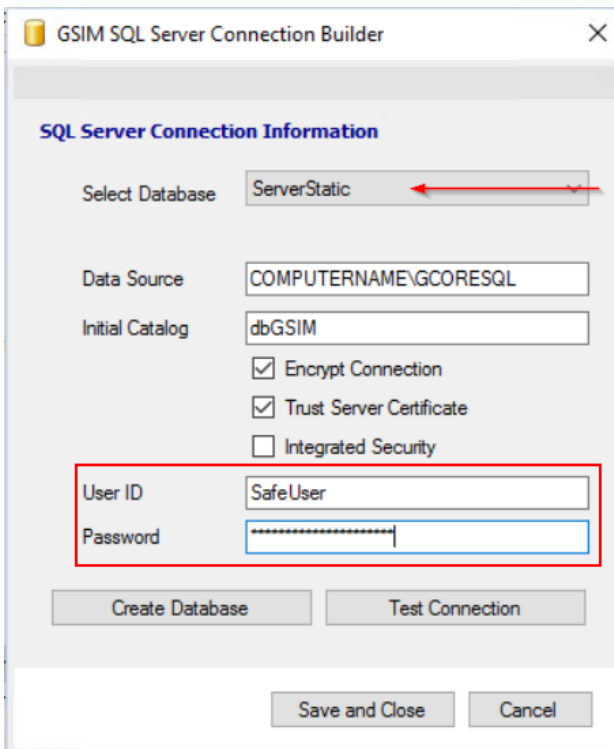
GSIM SQL Server Connection Builder

SQL Server Connection Information

Select Database ServerStatic

Data Source COMPUTERNAME\GCORESQL

Initial Catalog dbGSIM

Encrypt Connection

Trust Server Certificate

Integrated Security

User ID SafeUser

Password ••••••••••••••••••••••

Create Database

Test Connection

Save and Close

Cancel